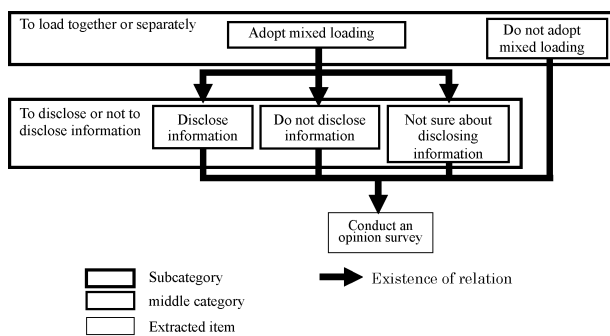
To load together or separately

Adopt mixed loading

Do not adopt mixed loading

To disclose or not to disclose information

Disclose information

Do not disclose information

Not sure about disclosing information

Conduct an opinion survey

Subcategory

middle category

Extracted item

Existence of relation